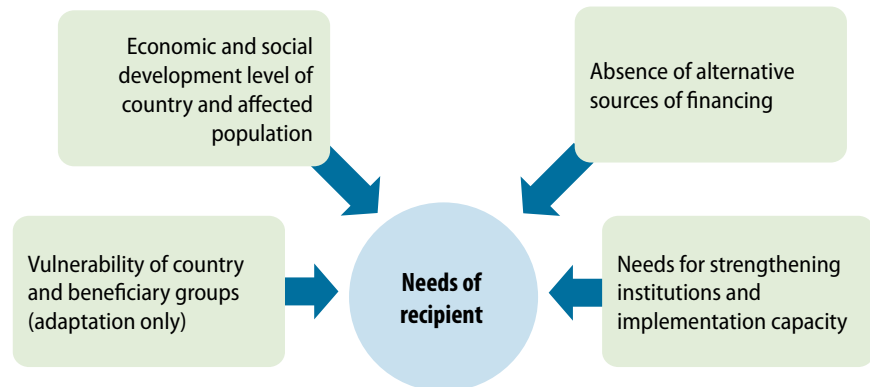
Economic and social development level of country and affected population

Absence of alternative sources of financing

Vulnerability of country and beneficiary groups (adaptation only)

Needs of recipient

Needs for strengthening institutions and implementation capacity